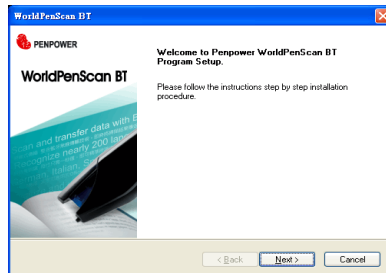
WorldPenScan BT

PENPOWER

WorldPenScan BT

Welcome to Penpower WorldPenScan BT Program Setup.

Please follow the instructions step by step installation procedure.

...an and transfer data with B...
...ognize nearly 200 lan...
...talian, S...

< Back

Next >

Cancel